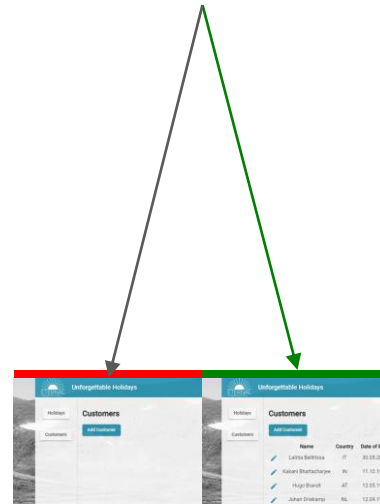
Unforgettable Holidays

Holidays

Customers

Customers

Add Customer

Unforgettable Holidays

Holidays

Customers

Customers

Add Customer

| Name | Country | Date of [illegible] |
|---|---|---|
| Latitia Bellitissa | IT | 30.05.2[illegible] |
| Kaivani Bhattacharjee | IN | 11.10.1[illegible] |
| Hugo Brandt | AT | 12.05.1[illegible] |
| Johan Drekamp | NL | 12.09.1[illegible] |